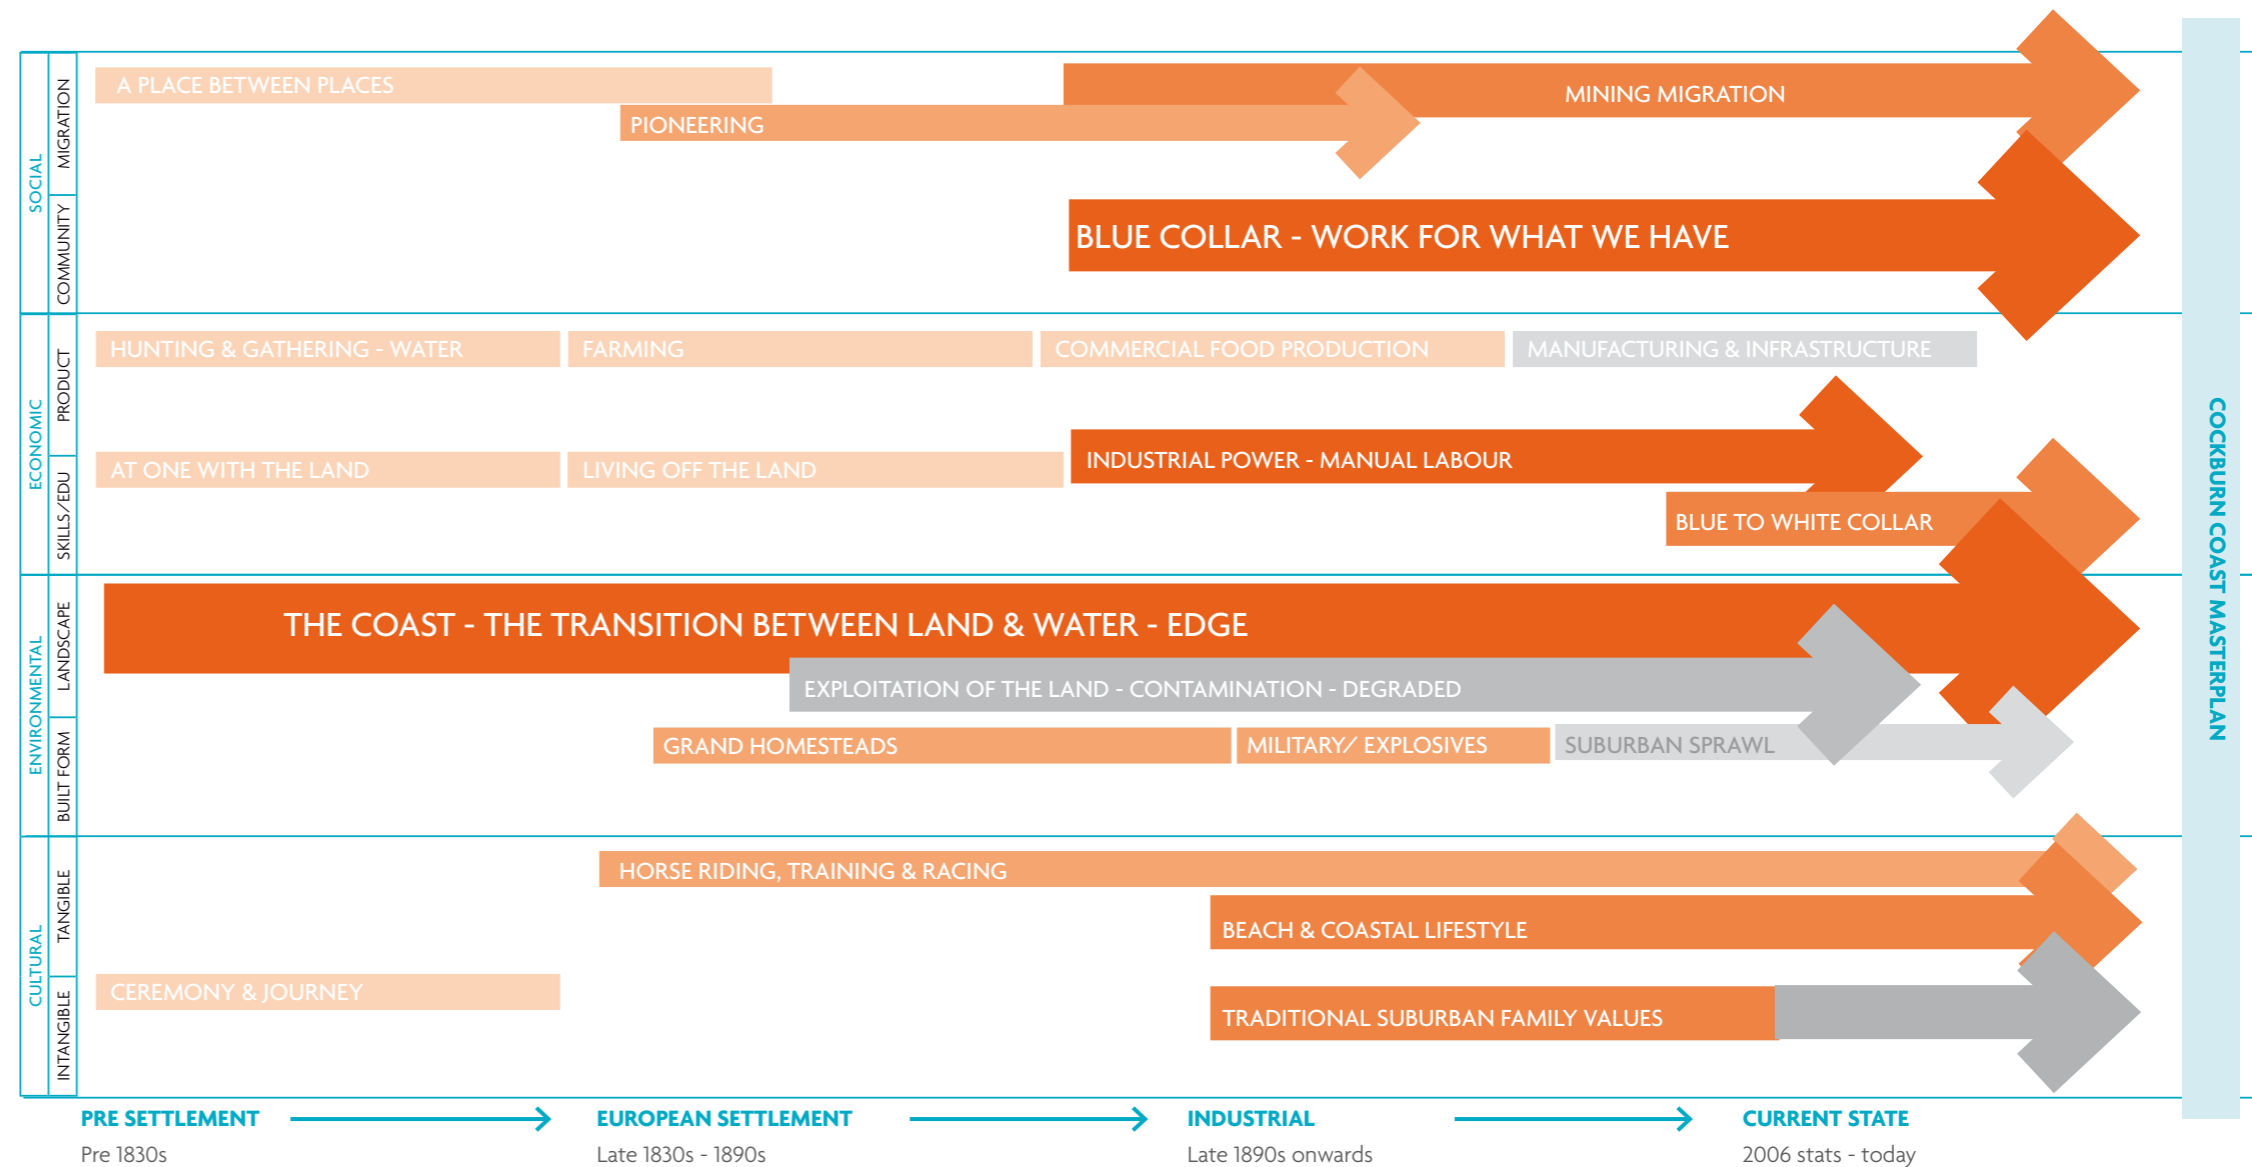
SOCIAL
MIGRATION
A PLACE BETWEEN PLACES
MINING MIGRATION
PIONEERING
COMMUNITY
BLUE COLLAR - WORK FOR WHAT WE HAVE

ECONOMIC
PRODUCT
HUNTING & GATHERING - WATER
FARMING
COMMERCIAL FOOD PRODUCTION
MANUFACTURING & INFRASTRUCTURE
SKILLS/EDU
AT ONE WITH THE LAND
LIVING OFF THE LAND
INDUSTRIAL POWER - MANUAL LABOUR
BLUE TO WHITE COLLAR

ENVIRONMENTAL
LANDSCAPE
THE COAST - THE TRANSITION BETWEEN LAND & WATER - EDGE
EXPLOITATION OF THE LAND - CONTAMINATION - DEGRADED
BUILT FORM
GRAND HOMESTEADS
MILITARY/ EXPLOSIVES
SUBURBAN SPRAWL

CULTURAL
TANGIBLE
HORSE RIDING, TRAINING & RACING
BEACH & COASTAL LIFESTYLE
INTANGIBLE
CEREMONY & JOURNEY
TRADITIONAL SUBURBAN FAMILY VALUES

COCKBURN COAST MASTERPLAN

PRE SETTLEMENT
Pre 1830s
EUROPEAN SETTLEMENT
Late 1830s - 1890s
INDUSTRIAL
Late 1890s onwards
CURRENT STATE
2006 stats - today